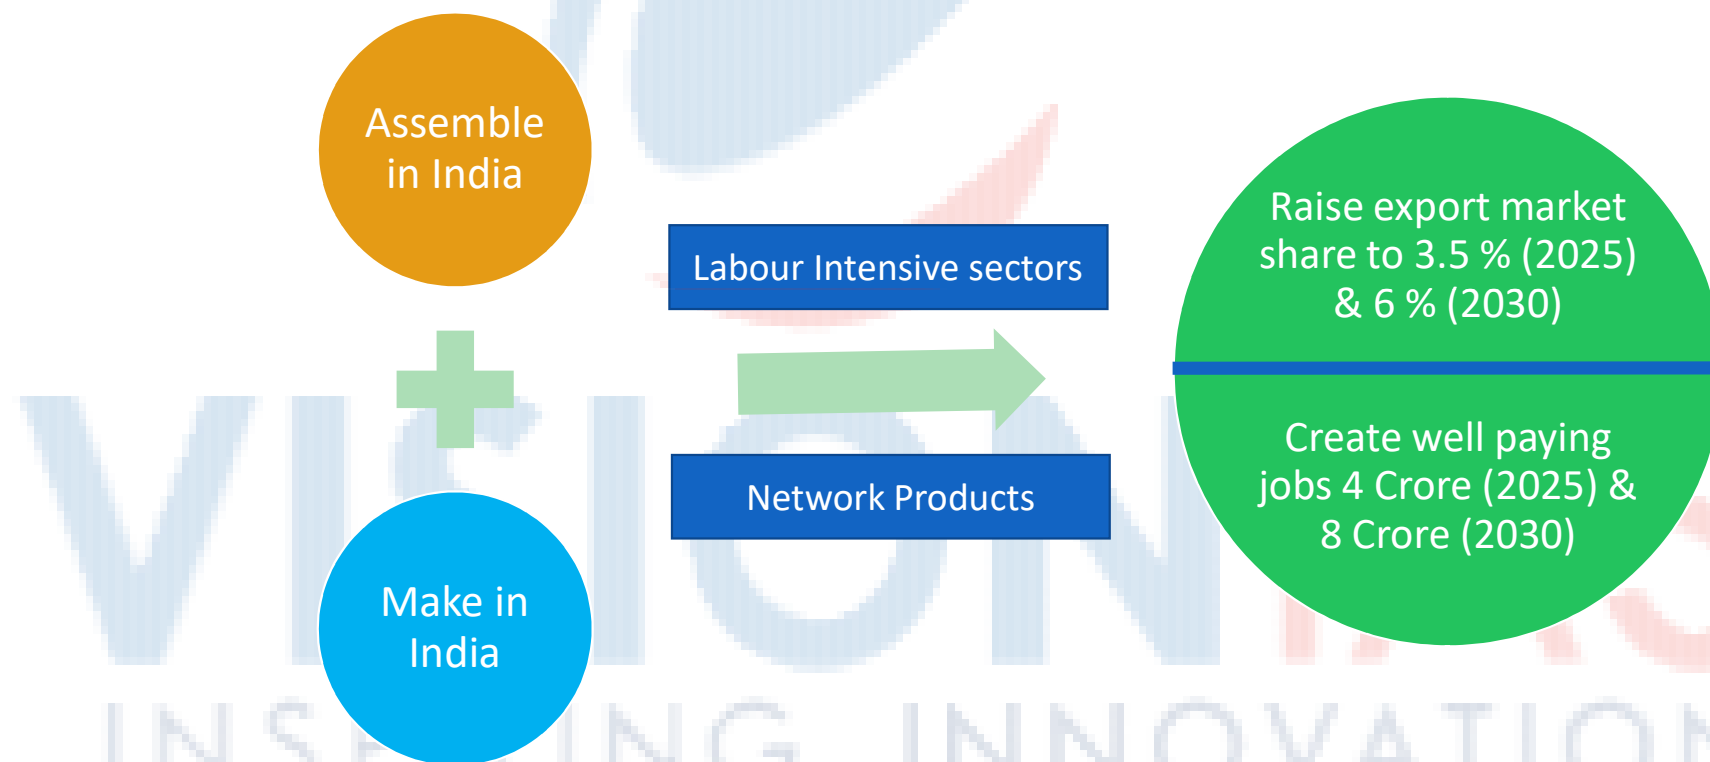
Assemble in India

Make in India

Labour Intensive sectors

Network Products

Raise export market share to 3.5 % (2025) & 6 % (2030)

Create well paying jobs 4 Crore (2025) & 8 Crore (2030)

VISION IAS
INSPIRING INNOVATION